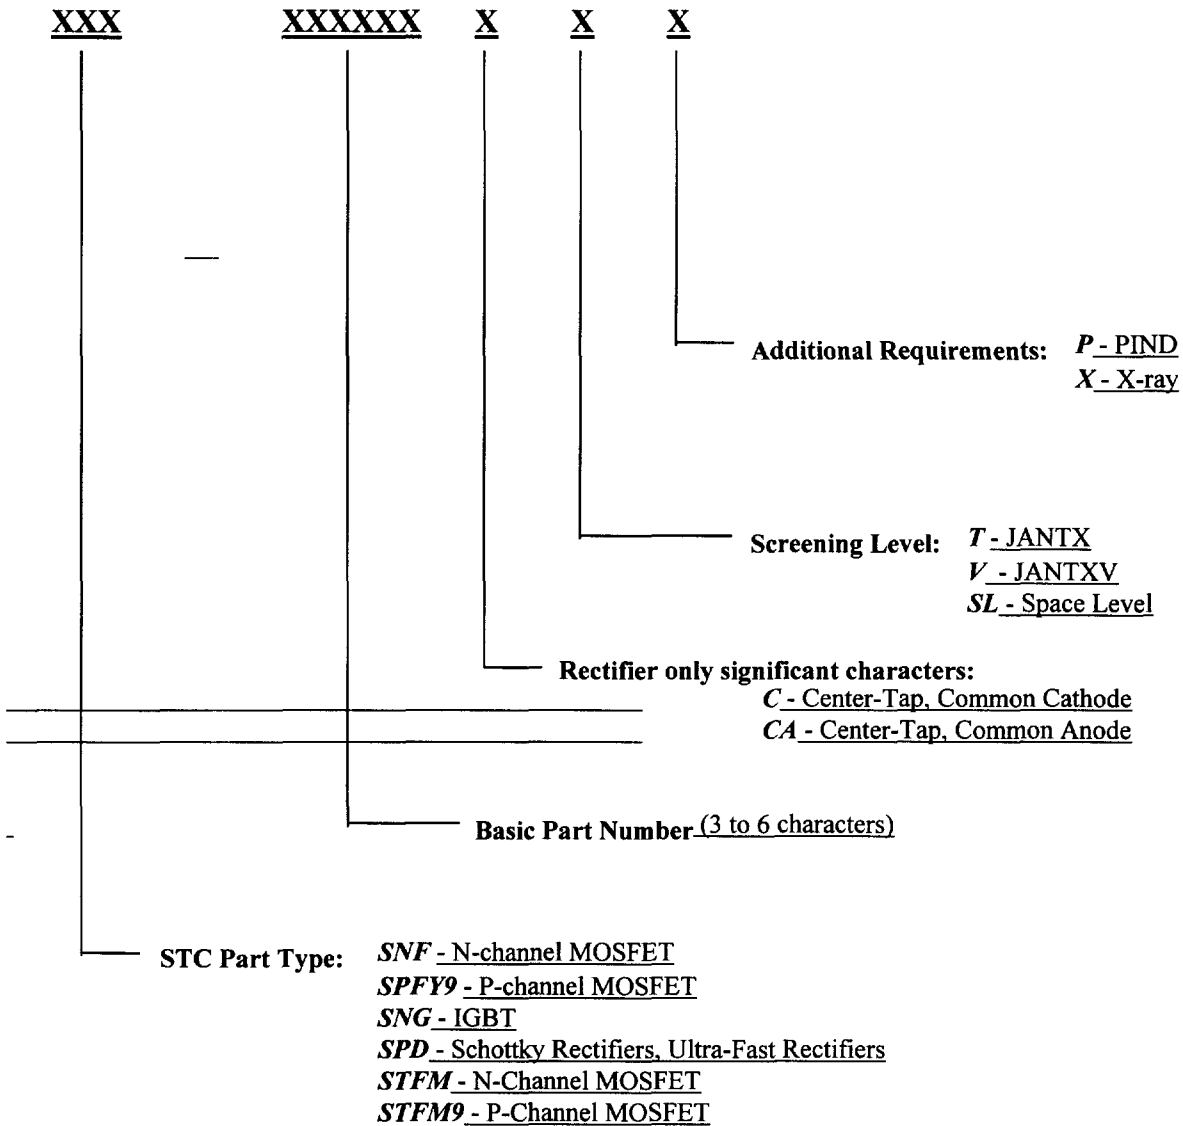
XXX XXXXXX X X X

Additional Requirements: *P* - PIND
*X* - X-ray

Screening Level: *T* - JANTX
*V* - JANTXV
*SL* - Space Level

Rectifier only significant characters:
*C* - Center-Tap, Common Cathode
*CA* - Center-Tap, Common Anode

Basic Part Number (3 to 6 characters)

STC Part Type: *SNF* - N-channel MOSFET
*SPFY9* - P-channel MOSFET
*SNG* - IGBT
*SPD* - Schottky Rectifiers, Ultra-Fast Rectifiers
*STFM* - N-Channel MOSFET
*STFM9* - P-Channel MOSFET